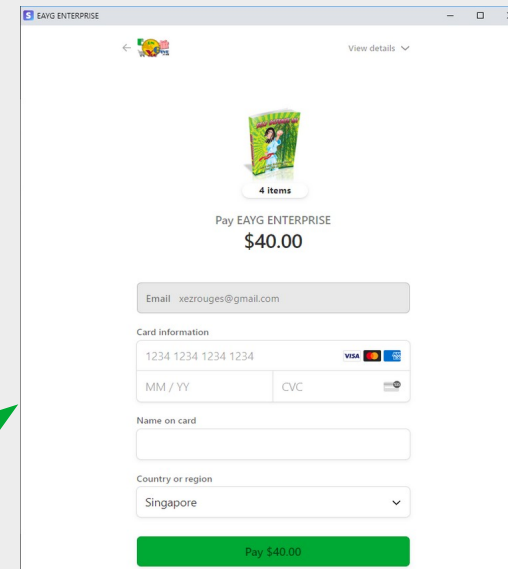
EAYG ENTERPRISE

View details

4 items

Pay EAYG ENTERPRISE
$40.00

Email xezrouges@gmail.com

Card information
1234 1234 1234 1234
VISA
MM / YY
CVC

Name on card

Country or region
Singapore

Pay $40.00